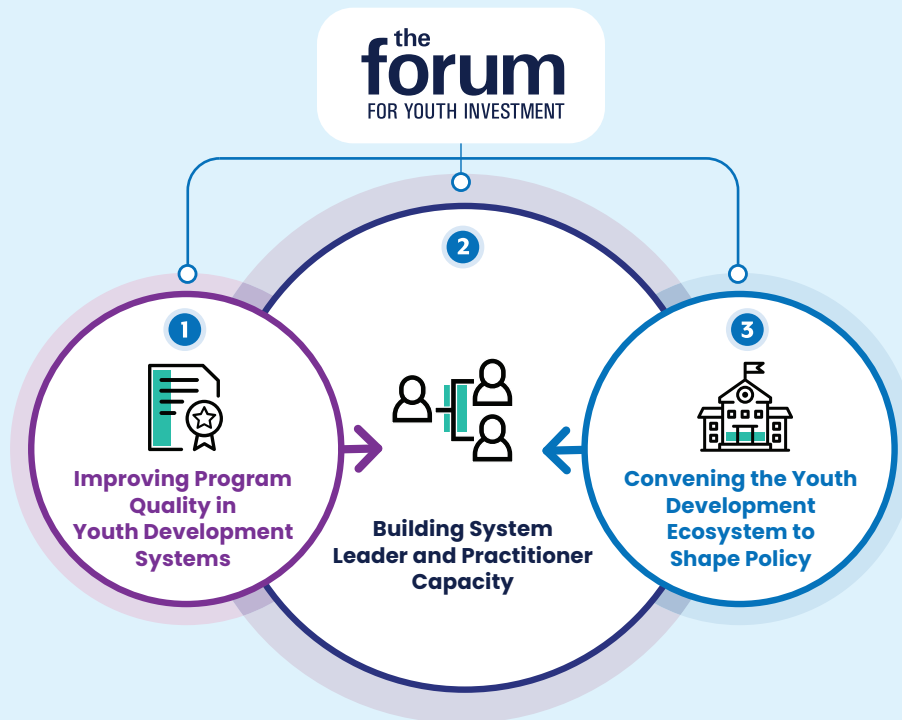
the forum
FOR YOUTH INVESTMENT

2

1

Improving Program Quality in Youth Development Systems

Building System Leader and Practitioner Capacity

3

Convening the Youth Development Ecosystem to Shape Policy